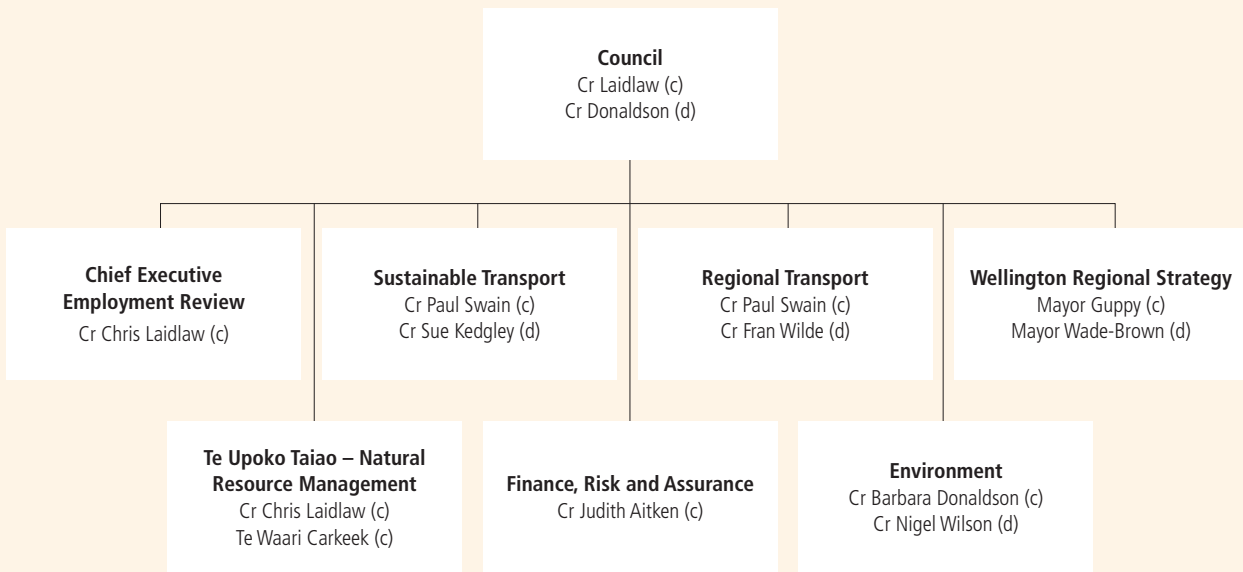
**Council**
Cr Laidlaw (c)
Cr Donaldson (d)

**Chief Executive Employment Review**
Cr Chris Laidlaw (c)

**Sustainable Transport**
Cr Paul Swain (c)
Cr Sue Kedgley (d)

**Regional Transport**
Cr Paul Swain (c)
Cr Fran Wilde (d)

**Wellington Regional Strategy**
Mayor Guppy (c)
Mayor Wade-Brown (d)

**Te Upoko Taiao – Natural Resource Management**
Cr Chris Laidlaw (c)
Te Waari Carkeek (c)

**Finance, Risk and Assurance**
Cr Judith Aitken (c)

**Environment**
Cr Barbara Donaldson (c)
Cr Nigel Wilson (d)